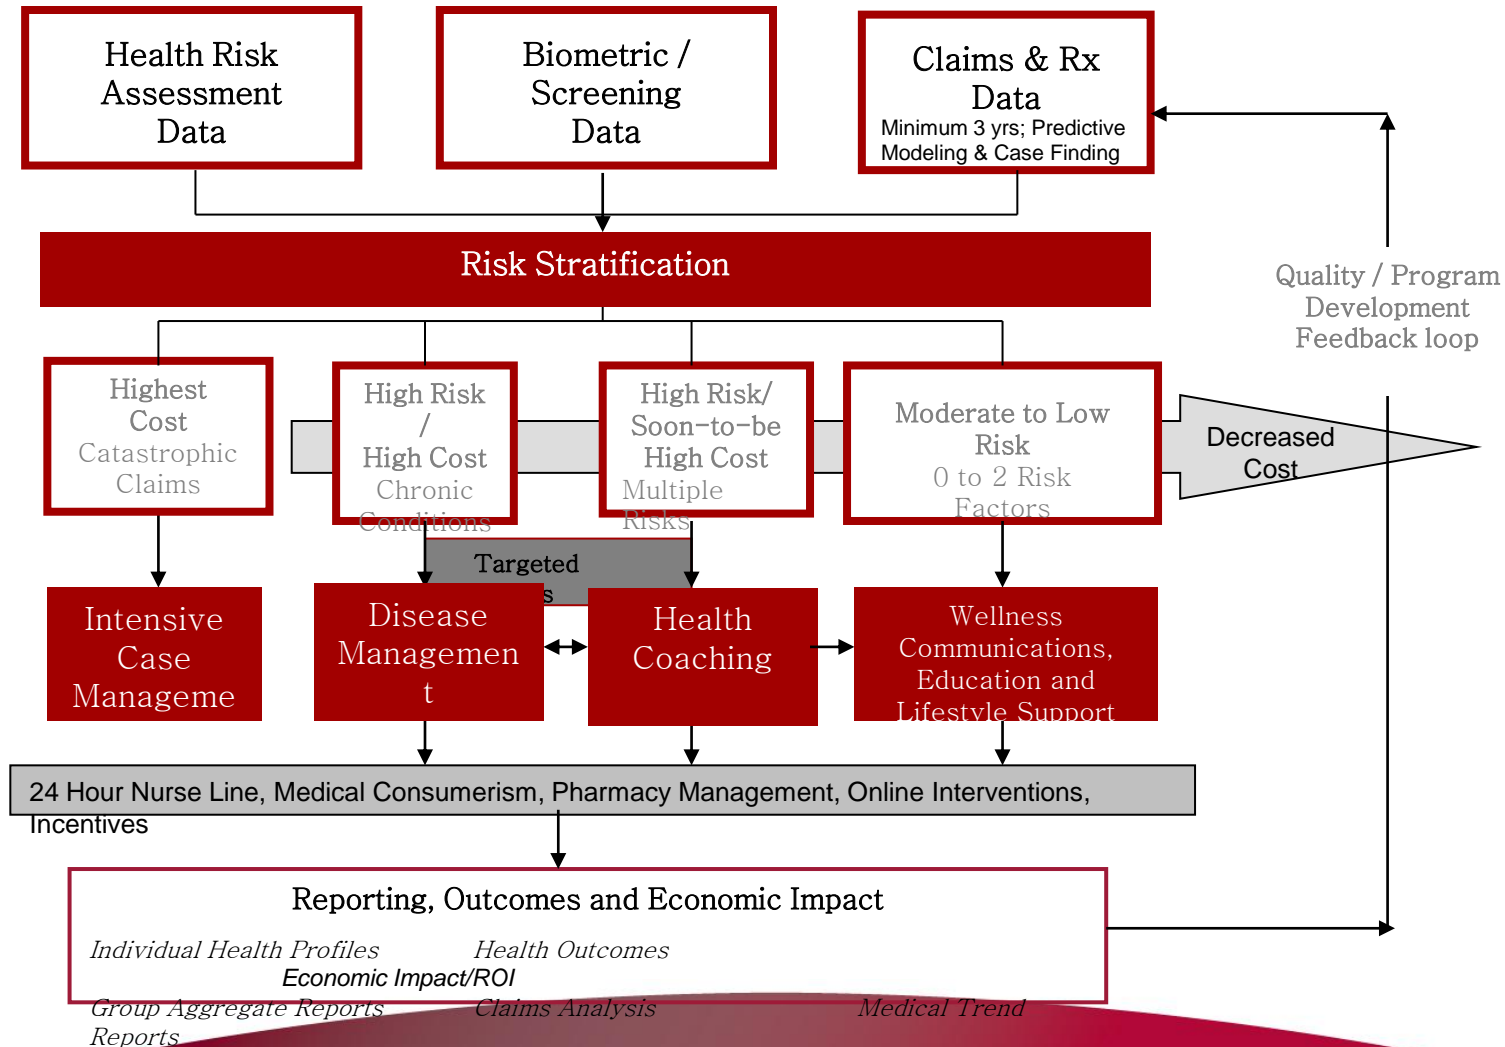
Health Risk Assessment Data

Biometric / Screening Data

Claims & Rx Data
Minimum 3 yrs; Predictive Modeling & Case Finding

Risk Stratification

Quality / Program Development Feedback loop

Highest Cost
Catastrophic Claims

High Risk / High Cost
Chronic Conditions

High Risk/ Soon-to-be High Cost
Multiple Risks

Moderate to Low Risk
0 to 2 Risk Factors

Decreased Cost

Targeted
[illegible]s

Intensive Case Manageme

Disease Managemen t

Health Coaching

Wellness Communications, Education and Lifestyle Support

24 Hour Nurse Line, Medical Consumerism, Pharmacy Management, Online Interventions, Incentives

Reporting, Outcomes and Economic Impact

Individual Health Profiles
Health Outcomes
Economic Impact/ROI
Group Aggregate Reports
Claims Analysis
Medical Trend
Reports